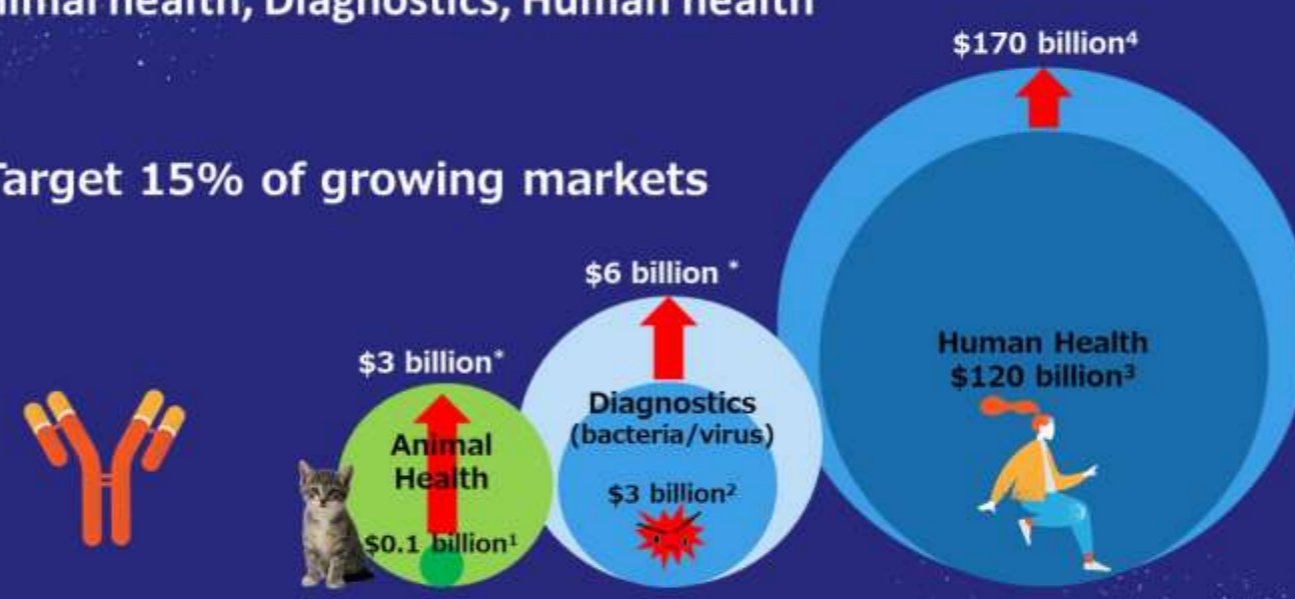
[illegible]imal health, Diagnostics, Human health

Target 15% of growing markets

\$170 billion⁴

\$6 billion *

\$3 billion*

Animal Health

\$0.1 billion¹

Diagnostics (bacteria/virus)

\$3 billion²

Human Health \$120 billion³